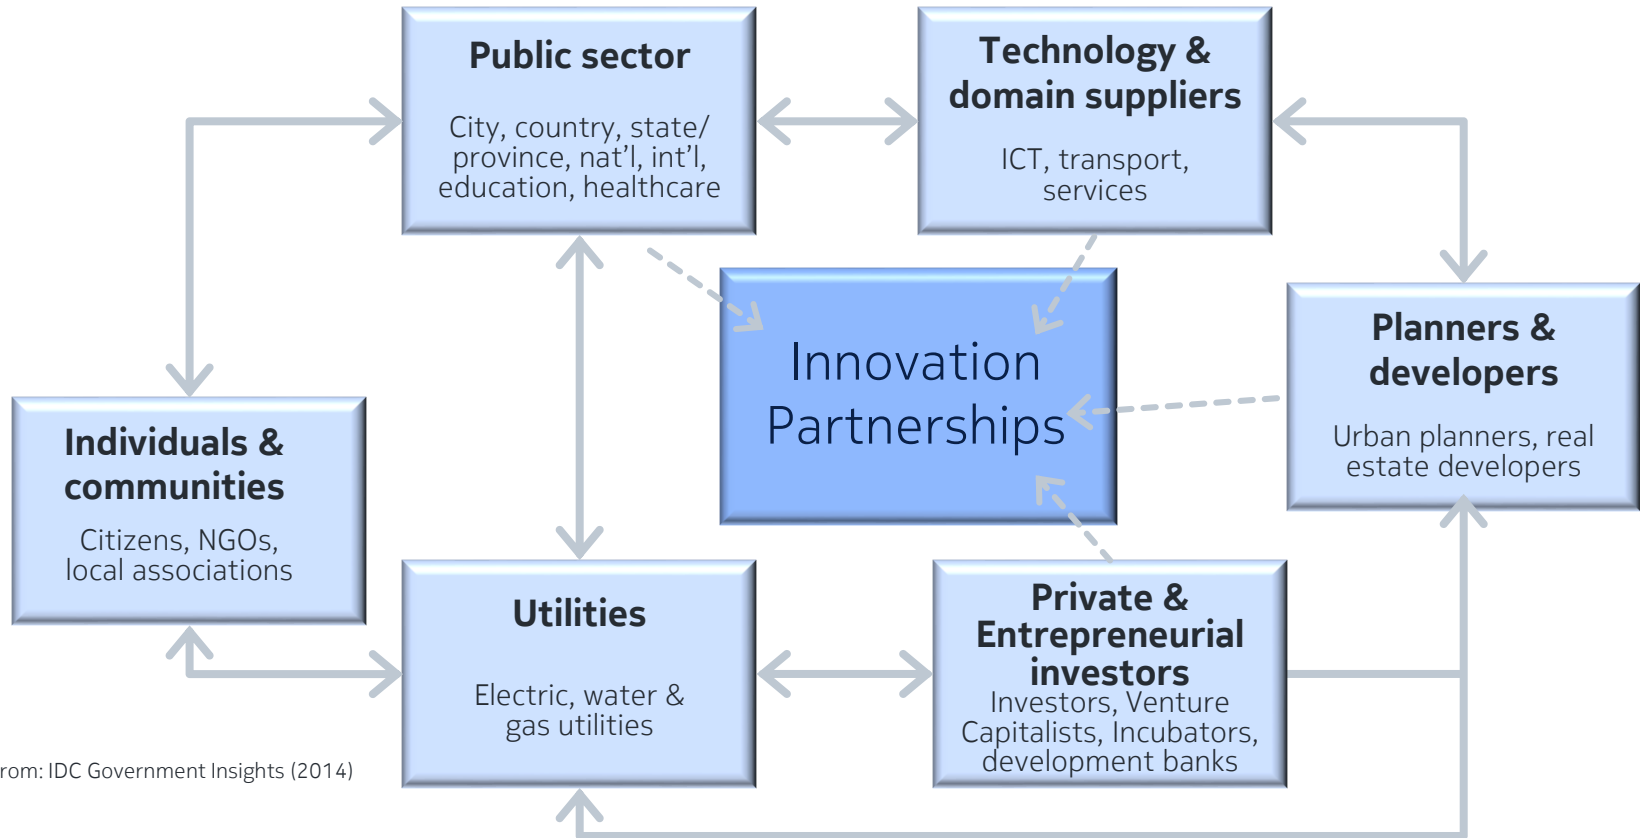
Public sector

City, country, state/ province, nat'l, int'l, education, healthcare

Technology & domain suppliers

ICT, transport, services

Innovation Partnerships

Planners & developers

Urban planners, real estate developers

Individuals & communities

Citizens, NGOs, local associations

Utilities

Electric, water & gas utilities

Private & Entrepreneurial investors

Investors, Venture Capitalists, Incubators, development banks

rom: IDC Government Insights (2014)